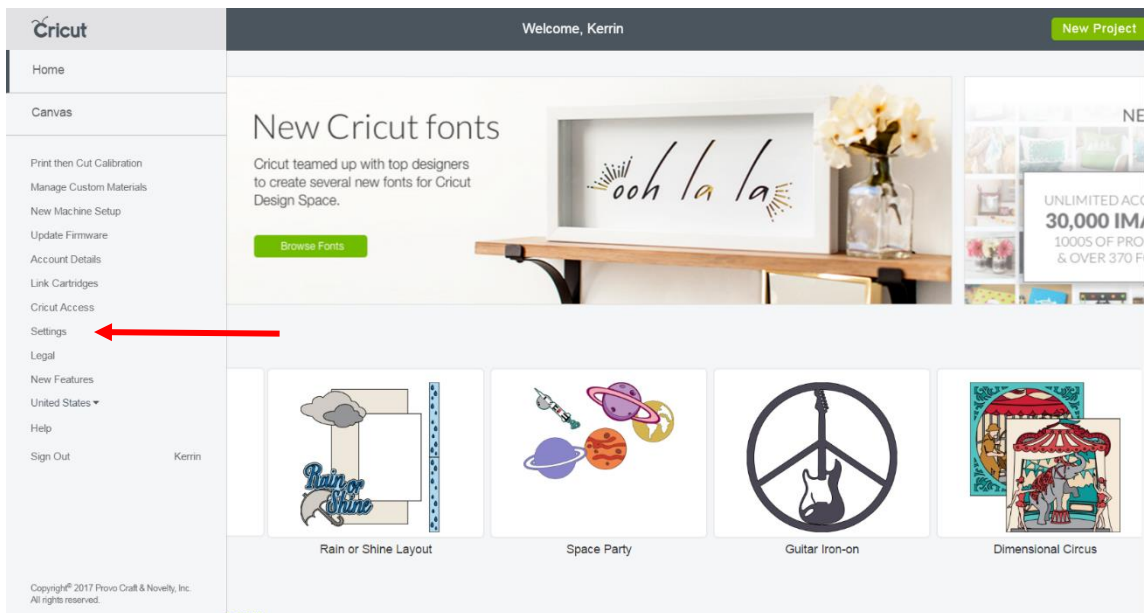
Cricut

Home

Canvas

Print then Cut Calibration
Manage Custom Materials
New Machine Setup
Update Firmware
Account Details
Link Cartridges
Cricut Access
Settings
Legal
New Features
United States ▾
Help
Sign Out Kerrin

Copyright© 2017 Provo Craft & Novelty, Inc. All rights reserved.

Welcome, Kerrin

New Project

New Cricut fonts

Cricut teamed up with top designers to create several new fonts for Cricut Design Space.

Browse Fonts

ooh la la

NE

UNLIMITED ACC
30,000 IMA
1000S OF PRO
& OVER 370 F

Rain or Shine

Rain or Shine Layout

Space Party

Guitar Iron-on

Dimensional Circus